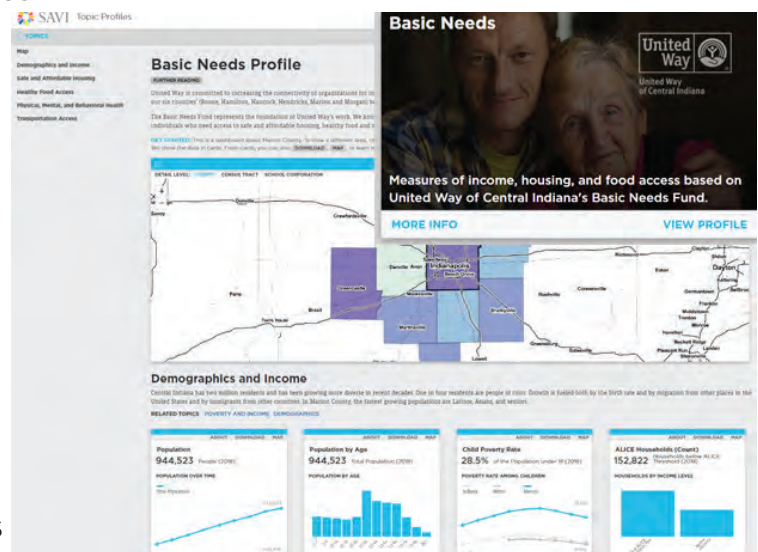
SAVI Topic Profiles

TOPICS

Map

Demographics and Income

Safe and Affordable Housing

Healthy Food Access

Physical, Mental, and Behavioral Health

Transportation Access

Basic Needs Profile

FURTHER READING

United Way is committed to increasing the connectivity of organizations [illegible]

The Basic Needs Fund represents the foundation of United Way's work. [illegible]

GET STARTED! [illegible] DOWNLOAD MAP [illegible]

DETAIL LEVEL: COUNTY CENSUS TRACT SCHOOL CORPORATION

Basic Needs

United Way

United Way of Central Indiana

Measures of income, housing, and food access based on United Way of Central Indiana's Basic Needs Fund.

MORE INFO

VIEW PROFILE

Demographics and Income

Central Indiana has two million residents and has been growing more diverse in recent decades. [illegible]

RELATED TOPICS POVERTY AND INCOME DEMOGRAPHICS

ABOUT DOWNLOAD MAP

Population

944,523 People (2018)

POPULATION OVER TIME

ABOUT DOWNLOAD MAP

Population by Age

944,523 Total Population (2018)

POPULATION BY AGE

ABOUT DOWNLOAD MAP

Child Poverty Rate

28.5% of the Population under 18 (2018)

POVERTY RATE AMONG CHILDREN

ABOUT DOWNLOAD MAP

ALICE Households (Count)

152,822 Households below ALICE Threshold (2018)

HOUSEHOLDS BY INCOME LEVEL